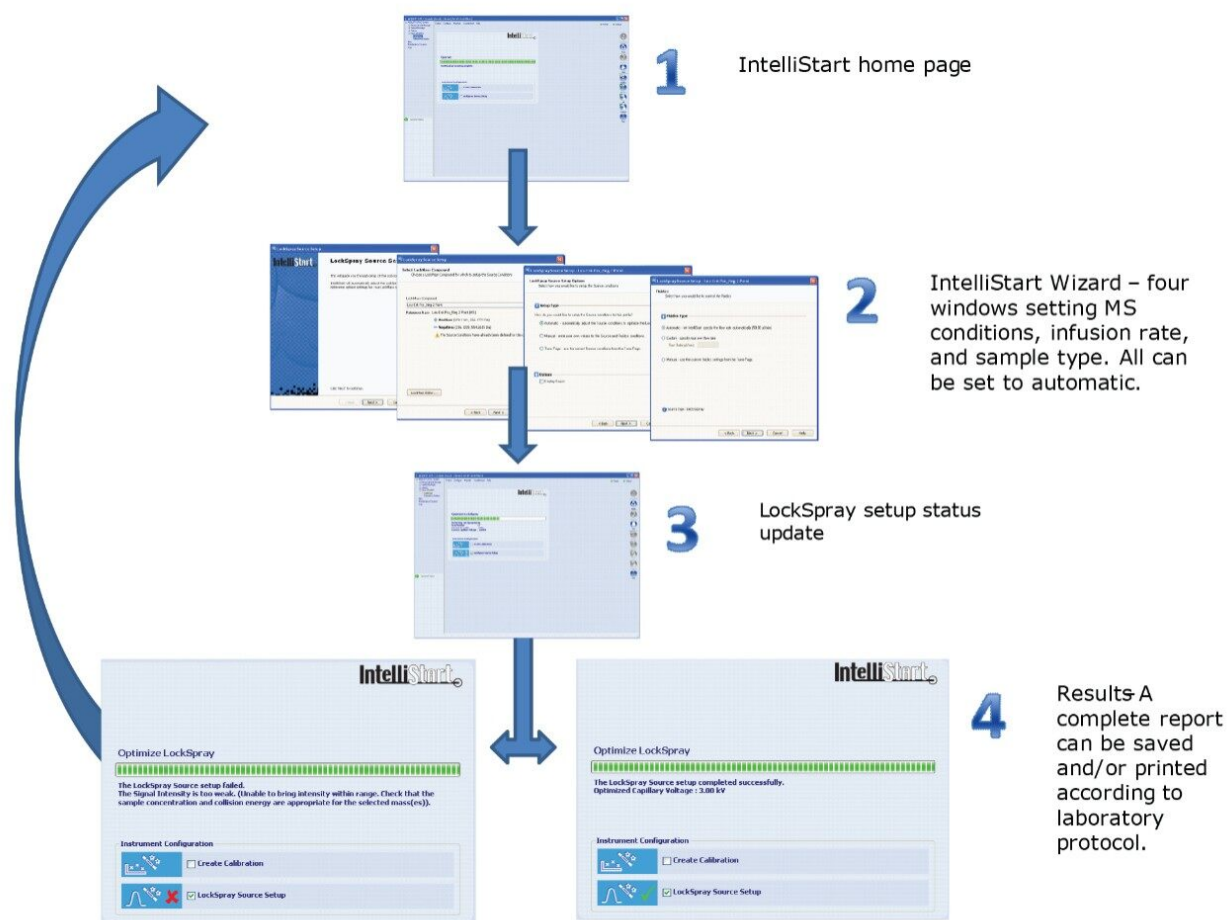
1

IntelliStart home page

2

IntelliStart Wizard – four windows setting MS conditions, infusion rate, and sample type. All can be set to automatic.

3

LockSpray setup status update

IntelliStart

Optimize LockSpray

The LockSpray Source setup failed.
The Signal Intensity is too weak. (Unable to bring intensity within range. Check that the sample concentration and collision energy are appropriate for the selected mass(es)).

Instrument Configuration

Create Calibration

LockSpray Source Setup

IntelliStart

Optimize LockSpray

The LockSpray Source setup completed successfully.
Optimized Capillary Voltage : 3.00 kV

Instrument Configuration

Create Calibration

LockSpray Source Setup

4

Results A complete report can be saved and/or printed according to laboratory protocol.